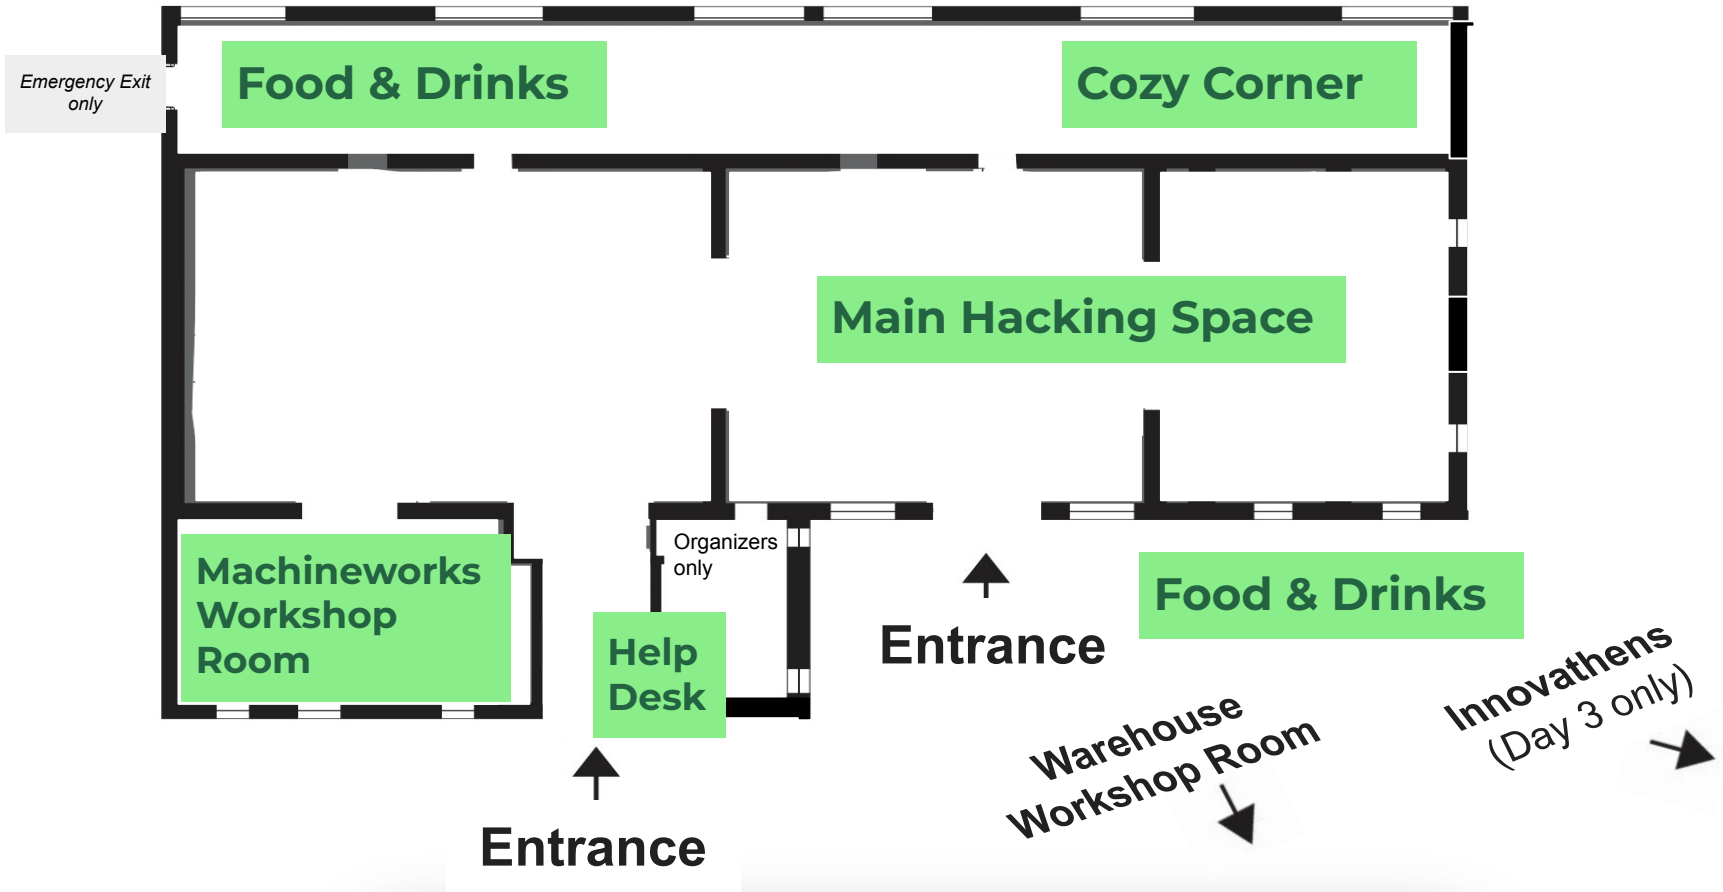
Emergency Exit only

Food & Drinks

Cozy Corner

Main Hacking Space

Machineworks Workshop Room

Organizers only

Help Desk

Entrance

Food & Drinks

Entrance

Warehouse Workshop Room

Innovathens (Day 3 only)